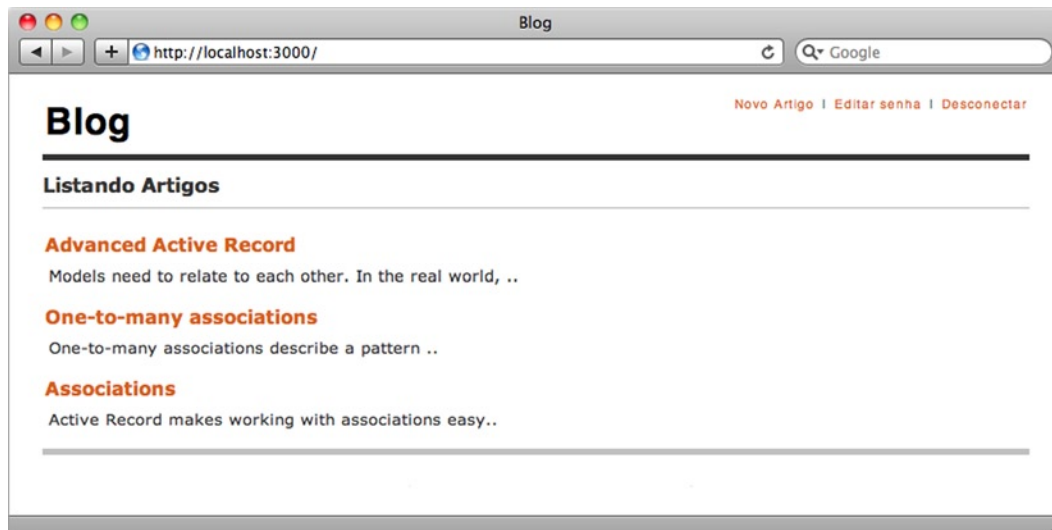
Blog

http://localhost:3000/

Google

Blog

Novo Artigo | Editar senha | Desconectar

Listando Artigos

Advanced Active Record

Models need to relate to each other. In the real world, ..

One-to-many associations

One-to-many associations describe a pattern ..

Associations

Active Record makes working with associations easy..